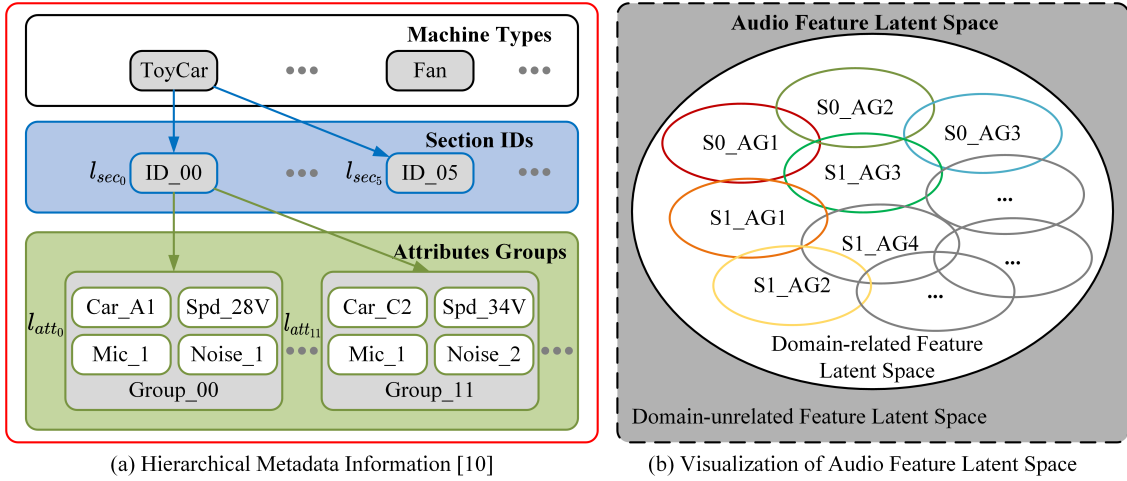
Machine Types

ToyCar ••• Fan •••

Section IDs

$l_{sec_0}$ ID_00 ••• $l_{sec_5}$ ID_05 •••

Attributes Groups

$l_{att_0}$

Car_A1 Spd_28V

Mic_1 Noise_1

Group_00

$l_{att_{11}}$

Car_C2 Spd_34V

Mic_1 Noise_2

Group_11

•••

(a) Hierarchical Metadata Information [10]

Audio Feature Latent Space

S0_AG2

S0_AG1

S0_AG3

S1_AG3

...

S1_AG1

S1_AG4

...

S1_AG2

...

Domain-related Feature Latent Space

Domain-unrelated Feature Latent Space

(b) Visualization of Audio Feature Latent Space